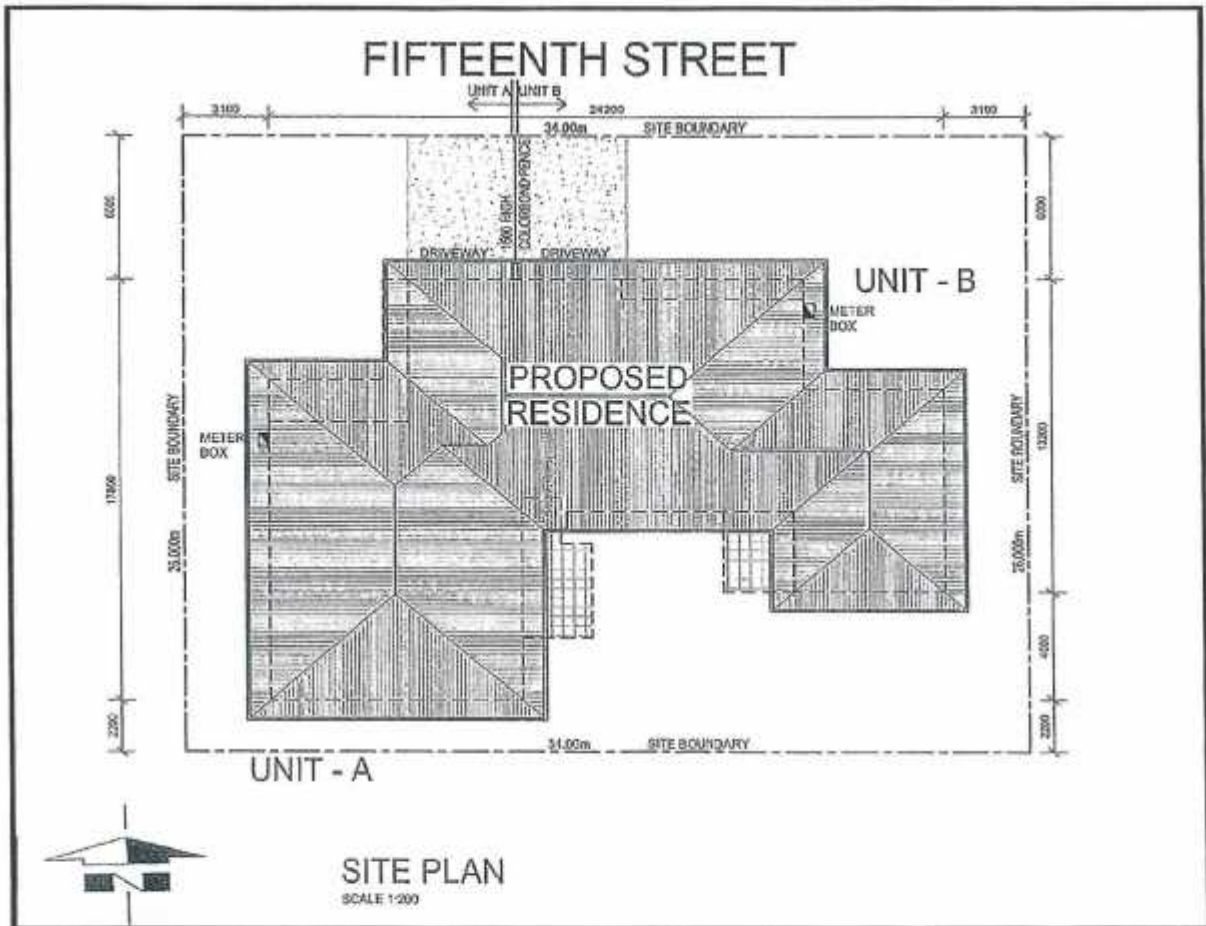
FIFTEENTH STREET

UNIT A UNIT B

3100

24200

3100

34.00m SITE BOUNDARY

1800 HIGH COLORBOND FENCE

6000

6000

DRIVEWAY

DRIVEWAY

UNIT - B

METER BOX

PROPOSED RESIDENCE

METER BOX

SITE BOUNDARY

17800

25.000m

SITE BOUNDARY

13000

25.000m

4000

2200

2200

34.00m SITE BOUNDARY

UNIT - A

SITE PLAN

SCALE 1:200